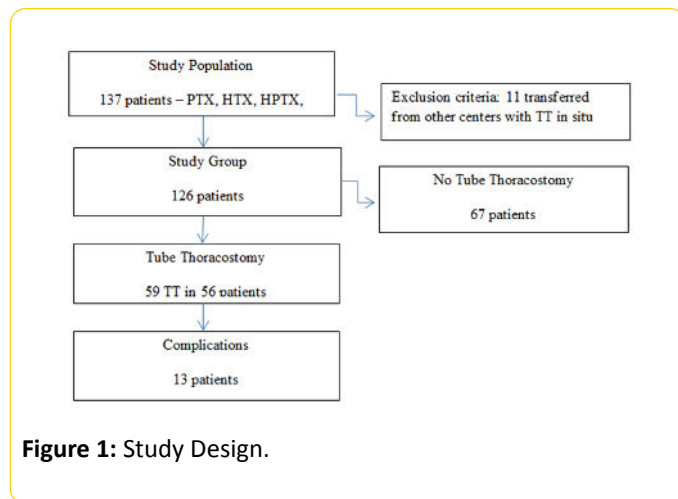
Study Population

137 patients – PTX, HTX, HPTX,

Exclusion criteria: 11 transferred from other centers with TT in situ

Study Group

126 patients

No Tube Thoracostomy

67 patients

Tube Thoracostomy

59 TT in 56 patients

Complications

13 patients

**Figure 1:** Study Design.